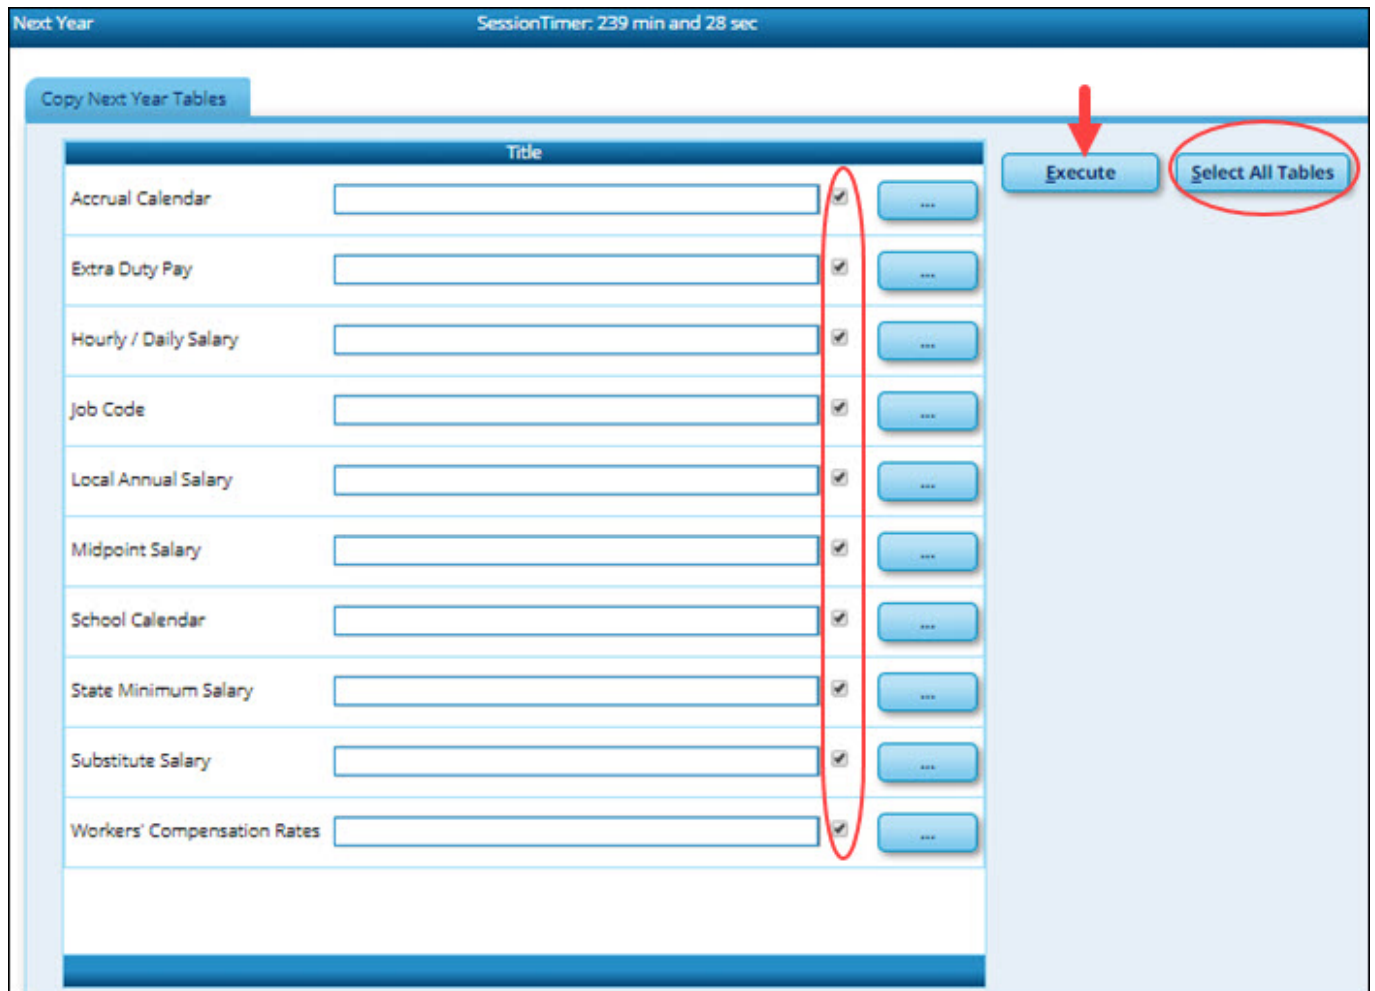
Next Year SessionTimer: 239 min and 28 sec

Copy Next Year Tables

| Title | | |
|---|---|---|
| Accrual Calendar | | ... |
| Extra Duty Pay | | ... |
| Hourly / Daily Salary | | ... |
| Job Code | | ... |
| Local Annual Salary | | ... |
| Midpoint Salary | | ... |
| School Calendar | | ... |
| State Minimum Salary | | ... |
| Substitute Salary | | ... |
| Workers' Compensation Rates | | ... |

Execute

Select All Tables